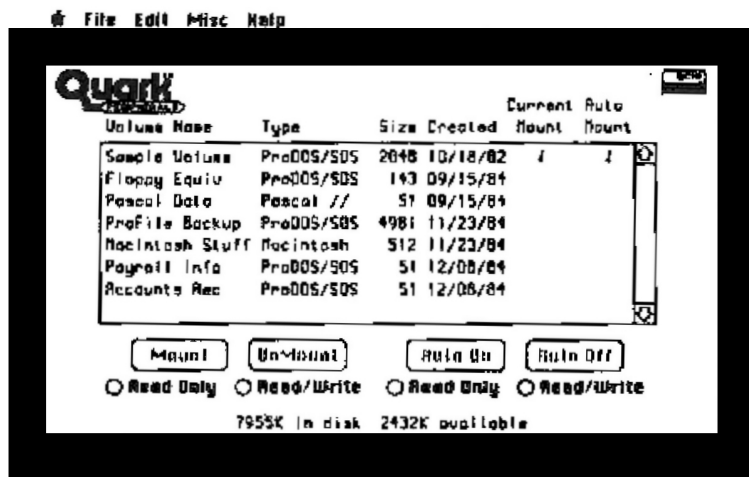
File Edit Misc Help

Quark

| Volume Name | Type | Size | Created | Current Mount | Auto Mount |
|---|---|---|---|---|---|
| Sample Volume | ProDOS/SOS | 2048 | 10/18/82 | √ | √ |
| Floppy Equiv | ProDOS/SOS | 143 | 09/15/84 | | |
| Pascal Data | Pascal // | 51 | 09/15/84 | | |
| ProFile Backup | ProDOS/SOS | 4981 | 11/23/84 | | |
| Macintosh Stuff | Macintosh | 512 | 11/23/84 | | |
| Payroll Info | ProDOS/SOS | 51 | 12/08/84 | | |
| Accounts Rec | ProDOS/SOS | 51 | 12/08/84 | | |

Mount UnMount Auto On Auto Off

Read Only Read/Write Read Only Read/Write

7955K in disk 2432K available